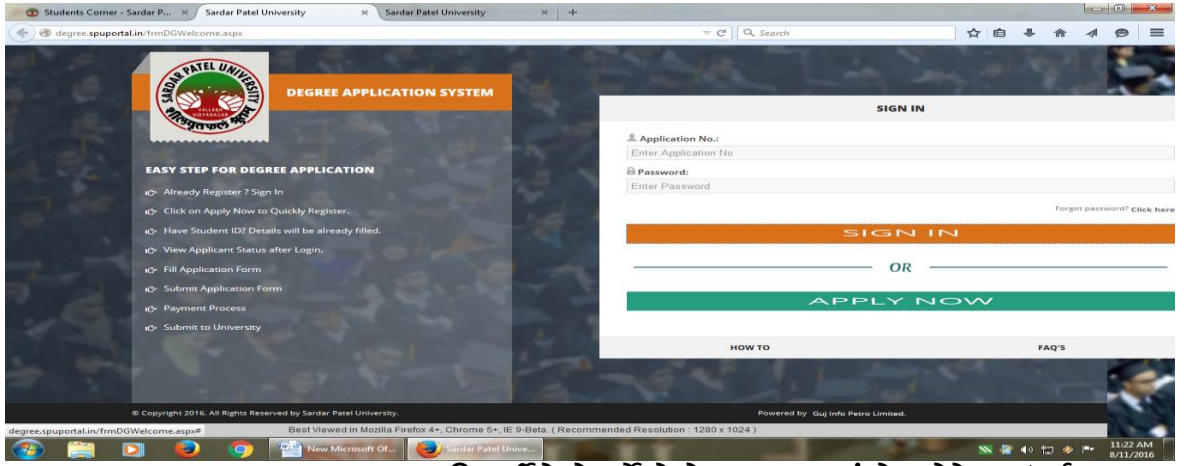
Students Corner - Sardar P... × Sardar Patel University × Sardar Patel University × +

degree.spuportal.in/frmDGWelcome.aspx

Search

SARDAR PATEL UNIVERSITY VALLABH VIDYANAGAR

DEGREE APPLICATION SYSTEM

EASY STEP FOR DEGREE APPLICATION

Already Register ? Sign In

Click on Apply Now to Quickly Register.

Have Student ID? Details will be already filled.

View Applicant Status after Login.

Fill Application Form

Submit Application Form

Payment Process

Submit to University

SIGN IN

Application No.:

Enter Application No

Password:

Enter Password

Forgot password? Click here

SIGN IN

OR

APPLY NOW

HOW TO

FAQ'S

© Copyright 2016. All Rights Reserved by Sardar Patel University.

Powered by Guj Info Petro Limited.

degree.spuportal.in/frmDGWelcome.aspx#

Best Viewed in Mozilla Firefox 4+, Chrome 5+, IE 9-Beta. ( Recommended Resolution : 1280 x 1024 )

New Microsoft Of...

Sardar Patel Unive...

11:22 AM 8/11/2016